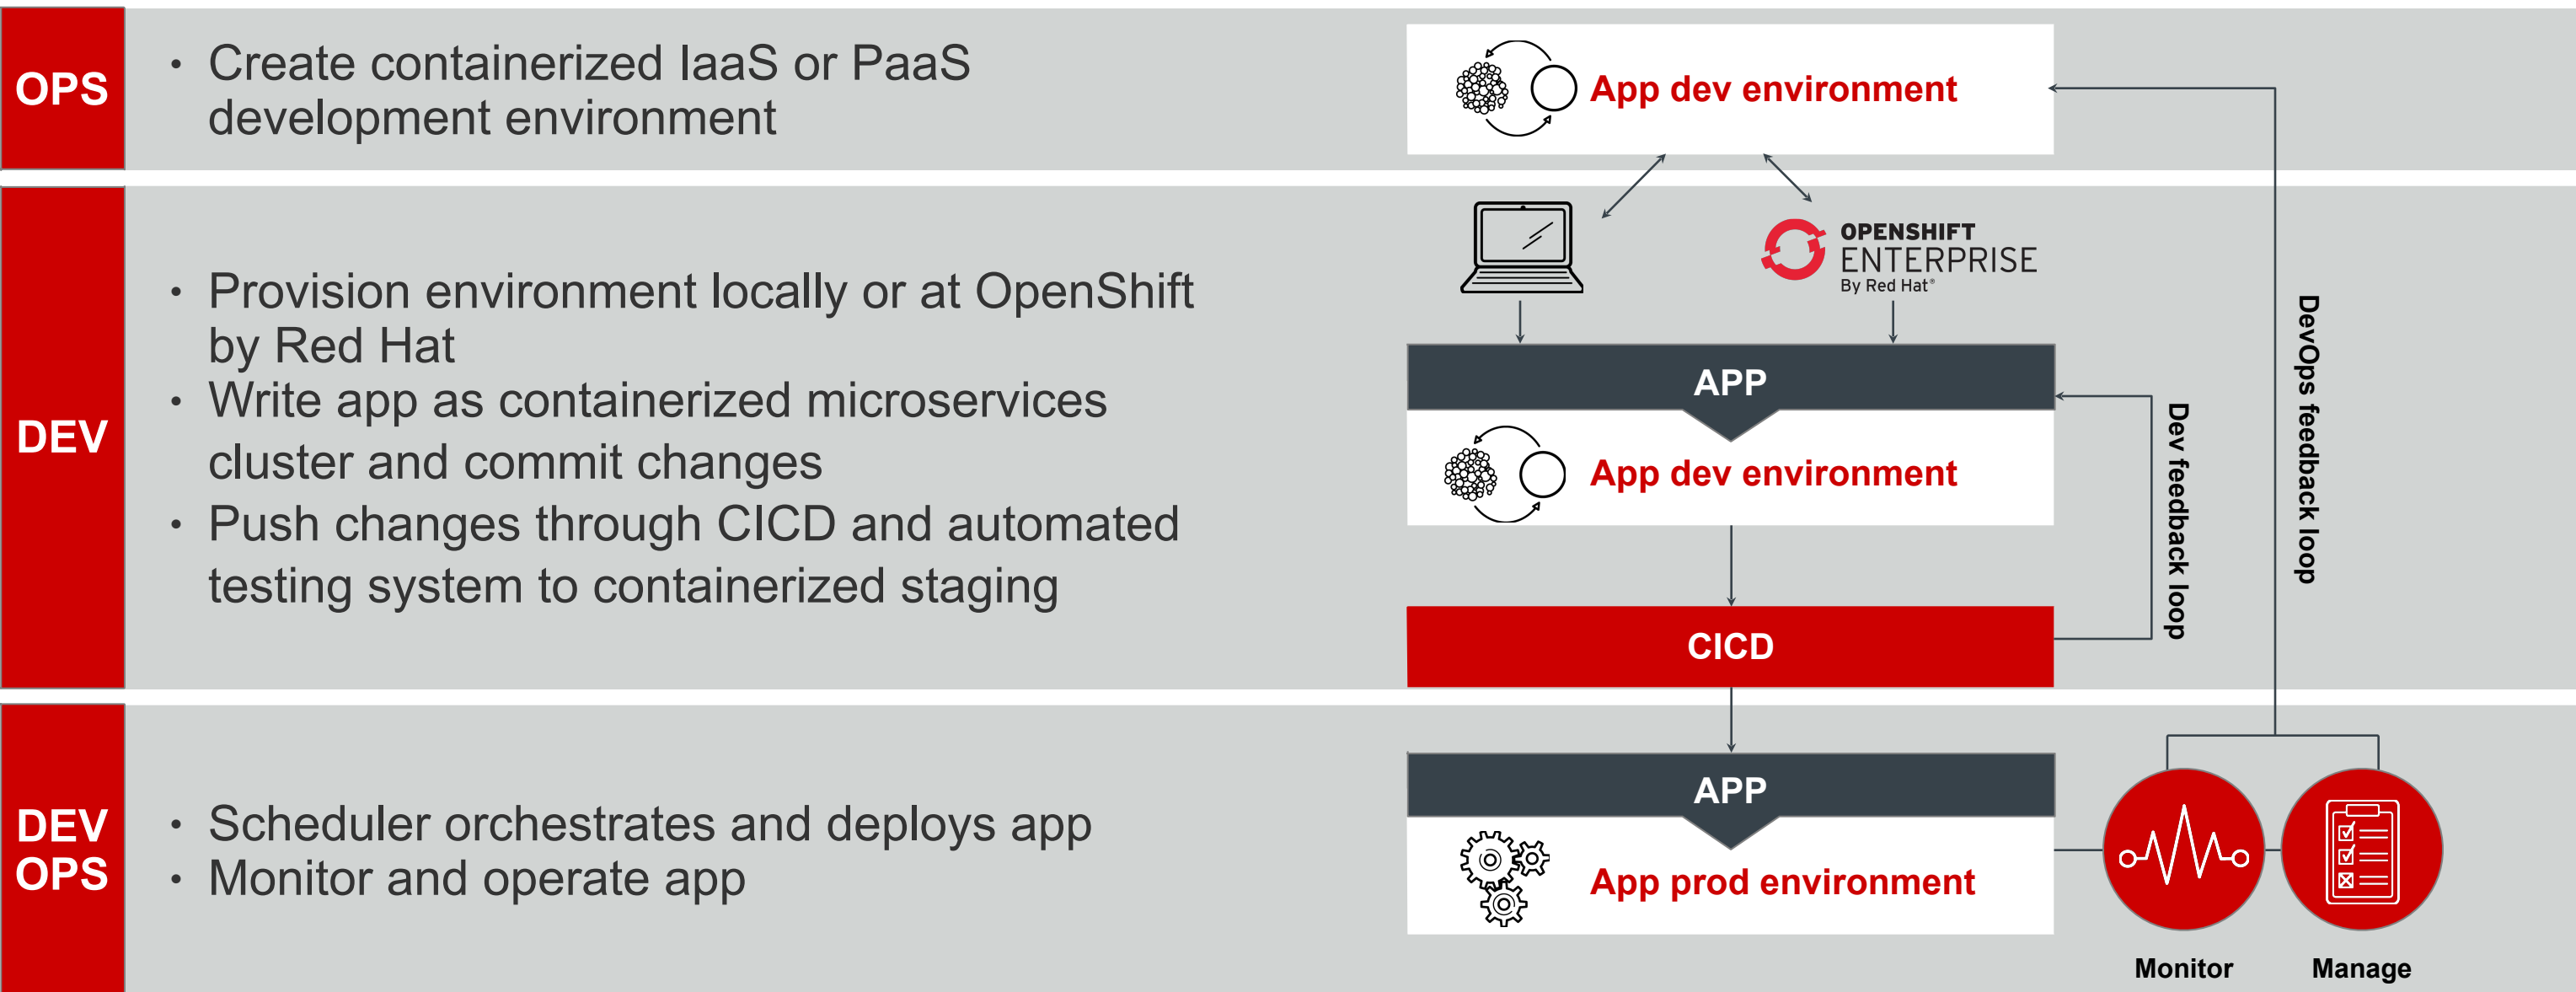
OPS

• Create containerized IaaS or PaaS development environment

App dev environment

DEV

• Provision environment locally or at OpenShift by Red Hat
• Write app as containerized microservices cluster and commit changes
• Push changes through CICD and automated testing system to containerized staging

OPENSHIFT ENTERPRISE By Red Hat®

APP

App dev environment

CICD

Dev feedback loop

DevOps feedback loop

DEV OPS

• Scheduler orchestrates and deploys app
• Monitor and operate app

APP

App prod environment

Monitor

Manage